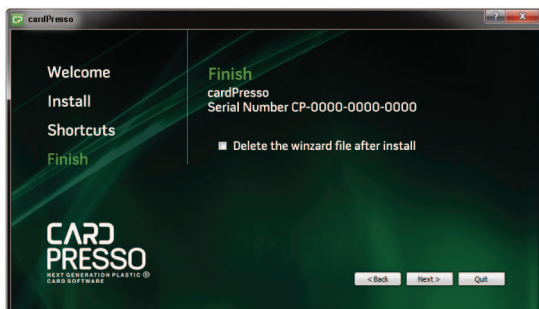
cardPresso

Welcome
Install
Shortcuts
Finish

Finish
cardPresso
Serial Number CP-0000-0000-0000

Delete the winzard file after install

CARD
PRESSO
NEXT GENERATION PLASTIC ®
CARD SOFTWARE

< Back
Next >
Quit